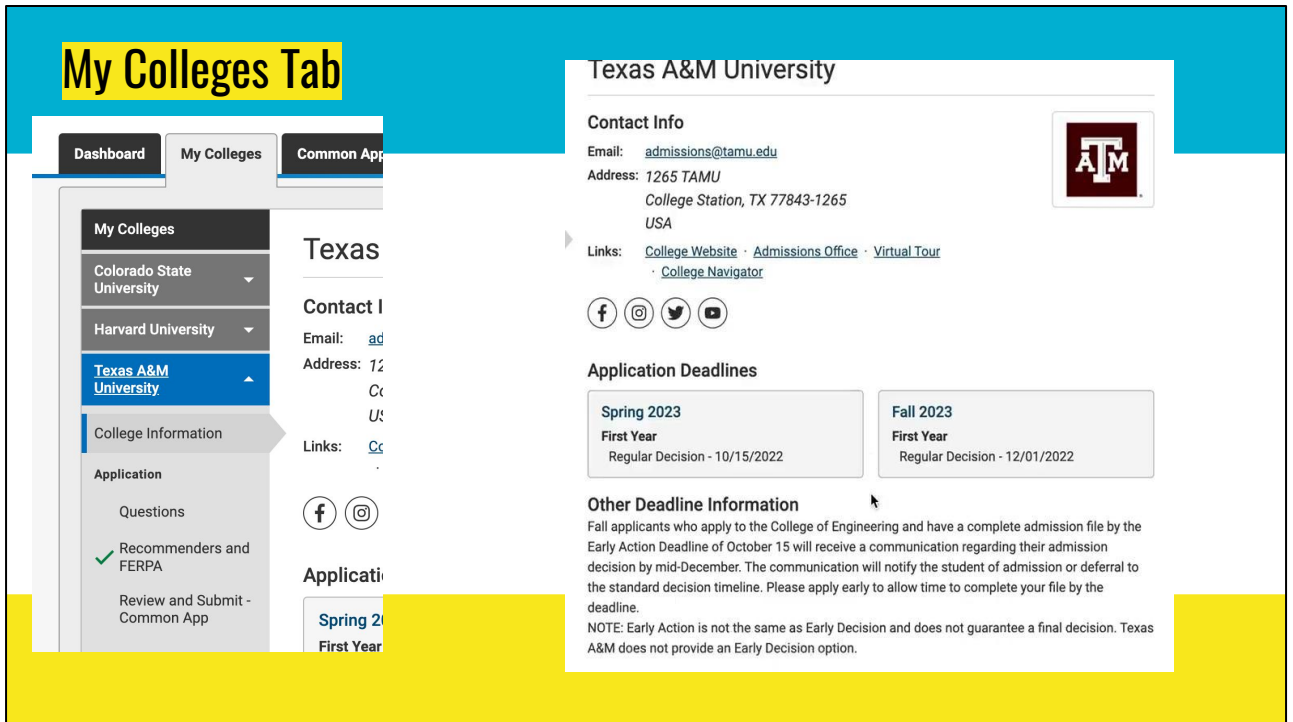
My Colleges Tab

Dashboard | My Colleges | Common App

My Colleges

Colorado State University

Harvard University

Texas A&M University

College Information

Application

Questions

Recommenders and FERPA

Review and Submit - Common App

Texas

Contact I

Email: ad

Address: 12 Co US

Links: Co

Applicati

Spring 20

First Year

Texas A&M University

Contact Info

Email: admissions@tamu.edu

Address: 1265 TAMU
College Station, TX 77843-1265
USA

Links: College Website · Admissions Office · Virtual Tour · College Navigator

Application Deadlines

| Spring 2023 | Fall 2023 |
|---|---|
| First Year | First Year |
| Regular Decision - 10/15/2022 | Regular Decision - 12/01/2022 |

Other Deadline Information

Fall applicants who apply to the College of Engineering and have a complete admission file by the Early Action Deadline of October 15 will receive a communication regarding their admission decision by mid-December. The communication will notify the student of admission or deferral to the standard decision timeline. Please apply early to allow time to complete your file by the deadline.

NOTE: Early Action is not the same as Early Decision and does not guarantee a final decision. Texas A&M does not provide an Early Decision option.